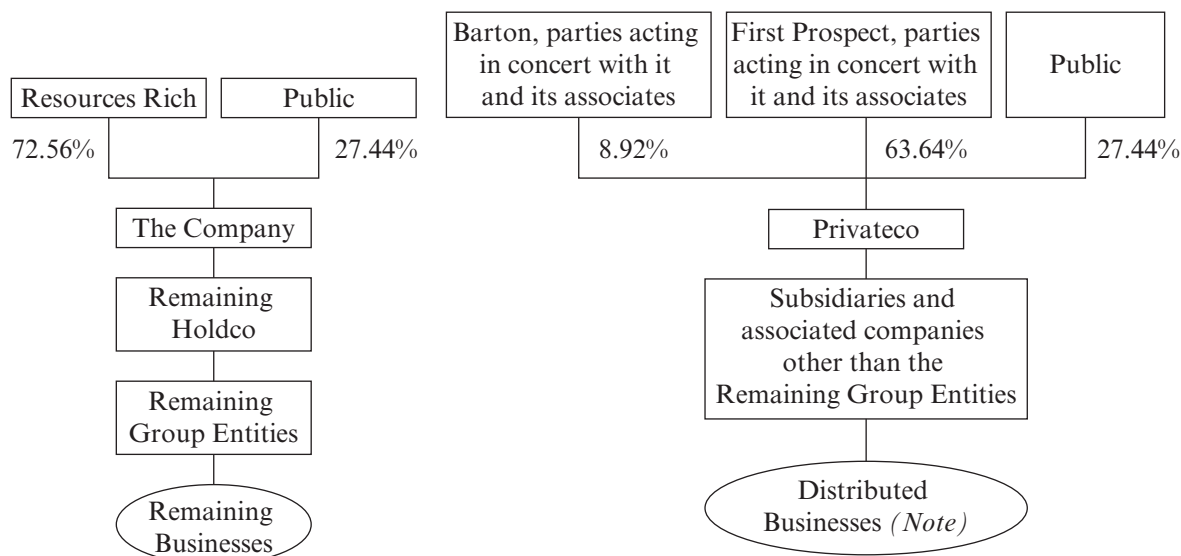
Resources Rich
Public
72.56%
27.44%
The Company
Remaining Holdco
Remaining Group Entities
Remaining Businesses

Barton, parties acting in concert with it and its associates
First Prospect, parties acting in concert with it and its associates
Public
8.92%
63.64%
27.44%
Privateco
Subsidiaries and associated companies other than the Remaining Group Entities
Distributed Businesses (Note)